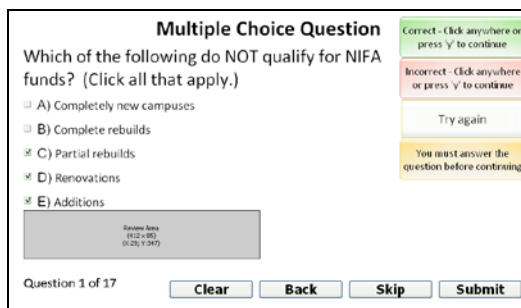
Multiple Choice Question

Which of the following do NOT qualify for NIFA funds? (Click all that apply.)

A) Completely new campuses

B) Complete rebuilds

C) Partial rebuilds

D) Renovations

E) Additions

Review Area
(412 x 86)
(0.25; Y:347)

Question 1 of 17

Clear

Back

Skip

Submit

Correct - Click anywhere or press 'y' to continue

Incorrect - Click anywhere or press 'y' to continue

Try again

You must answer the question before continuing